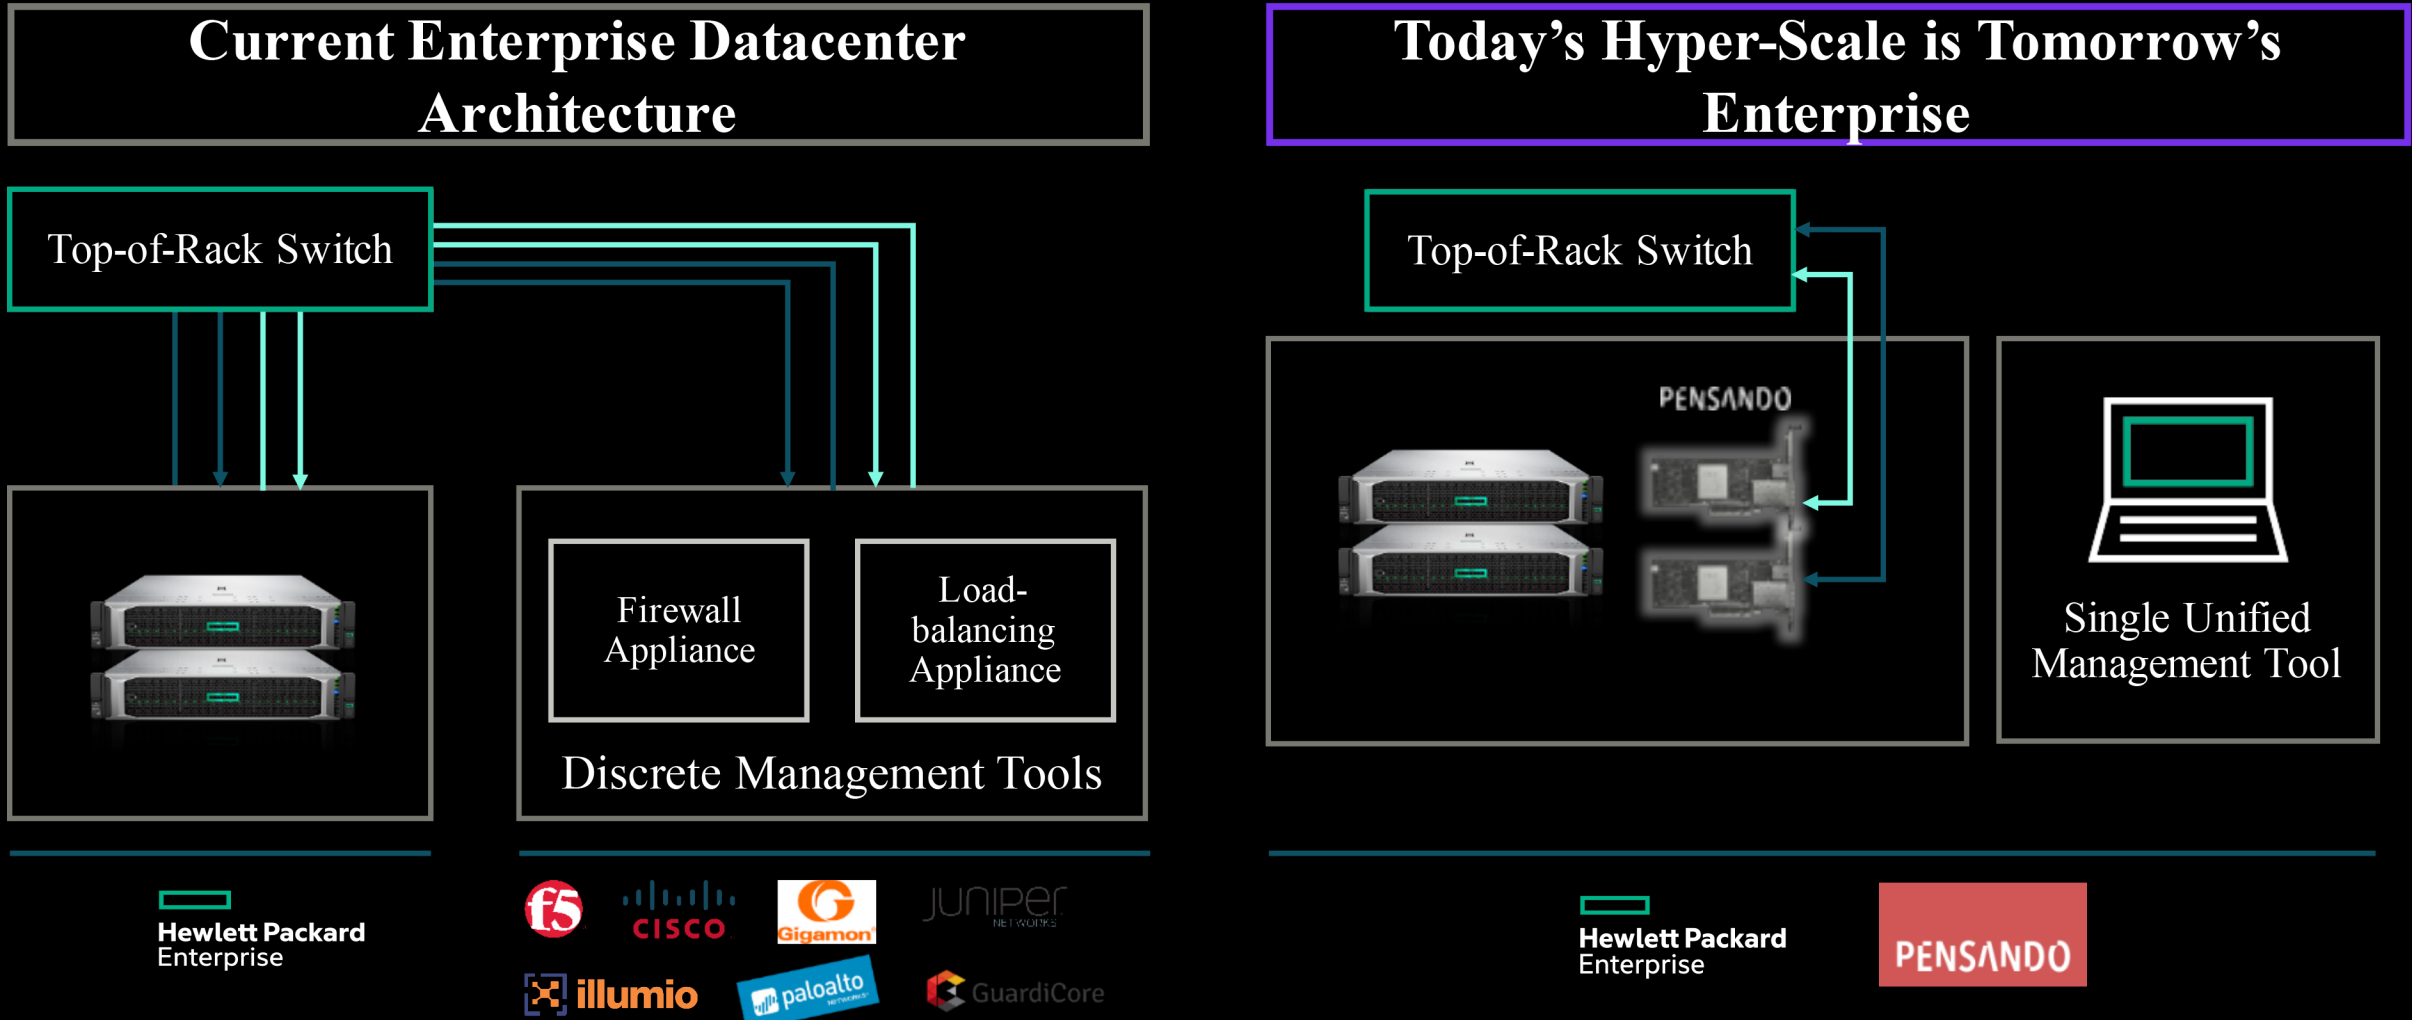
Current Enterprise Datacenter Architecture

Top-of-Rack Switch

Firewall Appliance

Load-balancing Appliance

Discrete Management Tools

Hewlett Packard Enterprise

f5

CISCO

Gigamon

JUNIPER NETWORKS

illumio

paloalto NETWORKS

GuardiCore

Today's Hyper-Scale is Tomorrow's Enterprise

Top-of-Rack Switch

PENSANDO

Single Unified Management Tool

Hewlett Packard Enterprise

PENSANDO